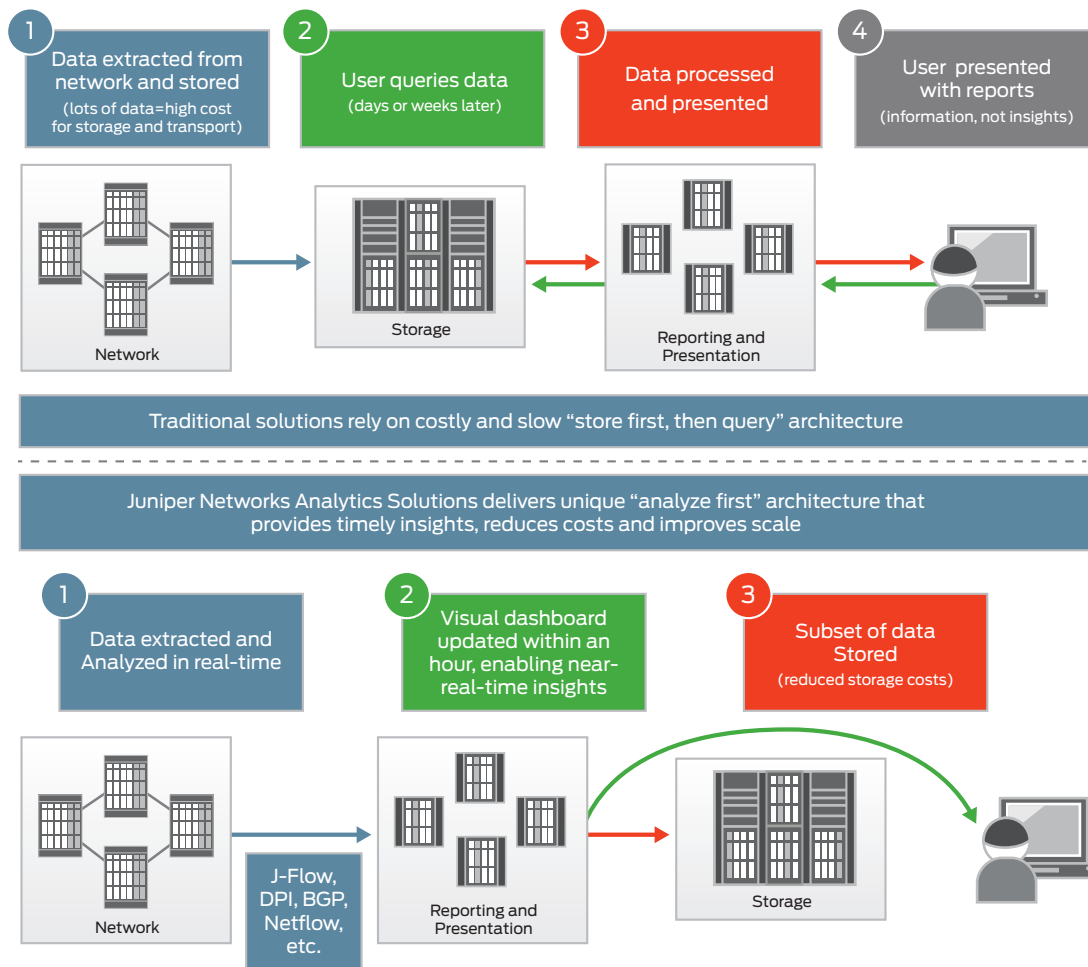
1
Data extracted from network and stored
(lots of data=high cost for storage and transport)

2
User queries data
(days or weeks later)

3
Data processed and presented

4
User presented with reports
(information, not insights)

Network

Storage

Reporting and Presentation

Traditional solutions rely on costly and slow "store first, then query" architecture

Juniper Networks Analytics Solutions delivers unique "analyze first" architecture that provides timely insights, reduces costs and improves scale

1
Data extracted and Analyzed in real-time

2
Visual dashboard updated within an hour, enabling near-real-time insights

3
Subset of data Stored
(reduced storage costs)

Network

J-Flow, DPI, BGP, Netflow, etc.

Reporting and Presentation

Storage